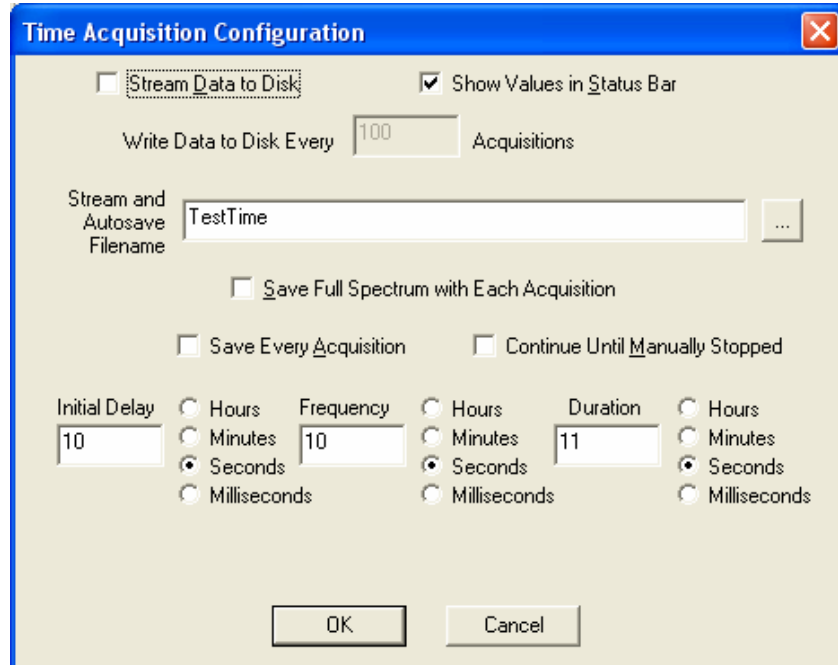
Time Acquisition Configuration

Stream Data to Disk

Show Values in Status Bar

Write Data to Disk Every 100 Acquisitions

Stream and Autosave Filename TestTime ...

Save Full Spectrum with Each Acquisition

Save Every Acquisition

Continue Until Manually Stopped

Initial Delay 10
Hours
Minutes
Seconds
Milliseconds

Frequency 10
Hours
Minutes
Seconds
Milliseconds

Duration 11
Hours
Minutes
Seconds
Milliseconds

OK

Cancel